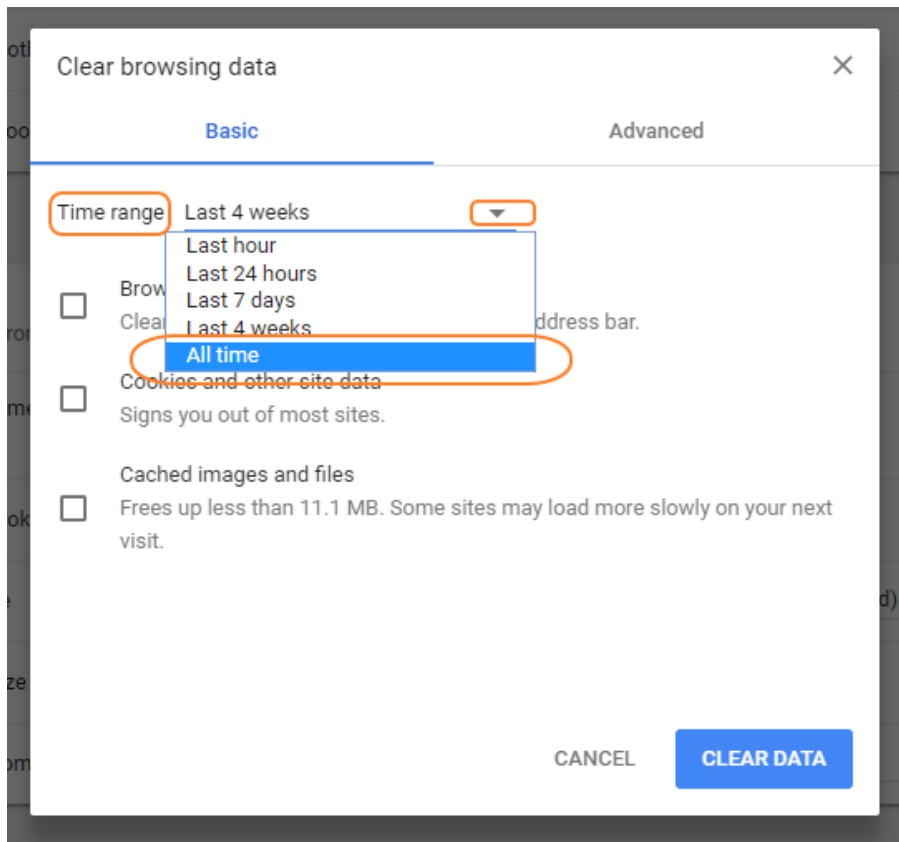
Clear browsing data

Basic

Advanced

Time range Last 4 weeks

Last hour
Last 24 hours
Last 7 days
Last 4 weeks
All time

Brow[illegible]
Clea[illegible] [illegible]ddress bar.

Cookies and other site data
Signs you out of most sites.

Cached images and files
Frees up less than 11.1 MB. Some sites may load more slowly on your next visit.

CANCEL

CLEAR DATA